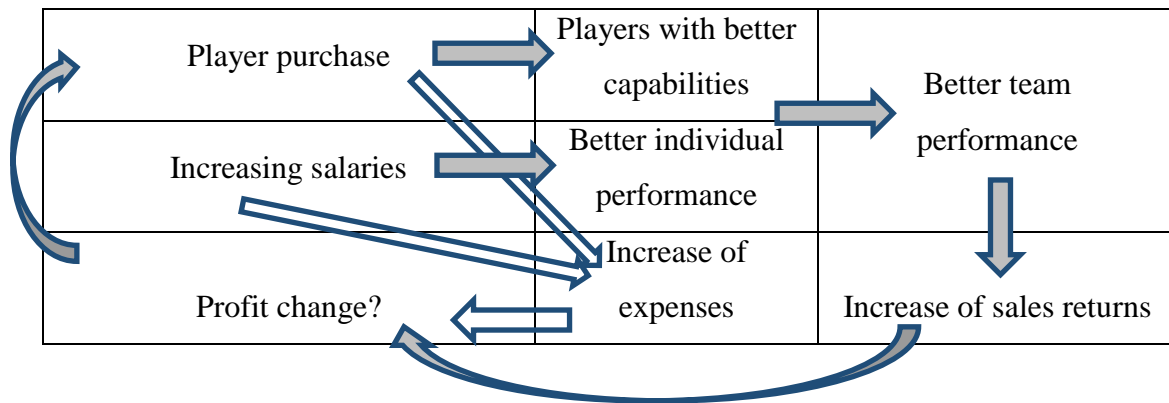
| | | |
|---|---|---|
| Player purchase | Players with better capabilities | Better team performance |
| Increasing salaries | Better individual performance | |
| Profit change? | Increase of expenses | Increase of sales returns |